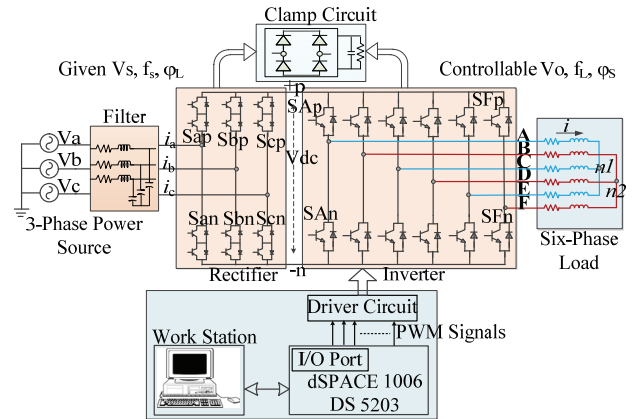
Clamp Circuit

Given Vs, $f_s$, $\varphi_L$

Controllable Vo, $f_L$, $\varphi_S$

Filter

Va

Vb

Vc

3-Phase Power Source

$i_a$

$i_b$

$i_c$

+p

SAp

SFp

Sap

Sbp

Scp

Vdc

San

Sbn

Scn

SAn

SFn

-n

Rectifier

Inverter

A

B

C

D

E

F

$i$

n1

n2

Six-Phase Load

Driver Circuit

PWM Signals

Work Station

I/O Port

dSPACE 1006

DS 5203